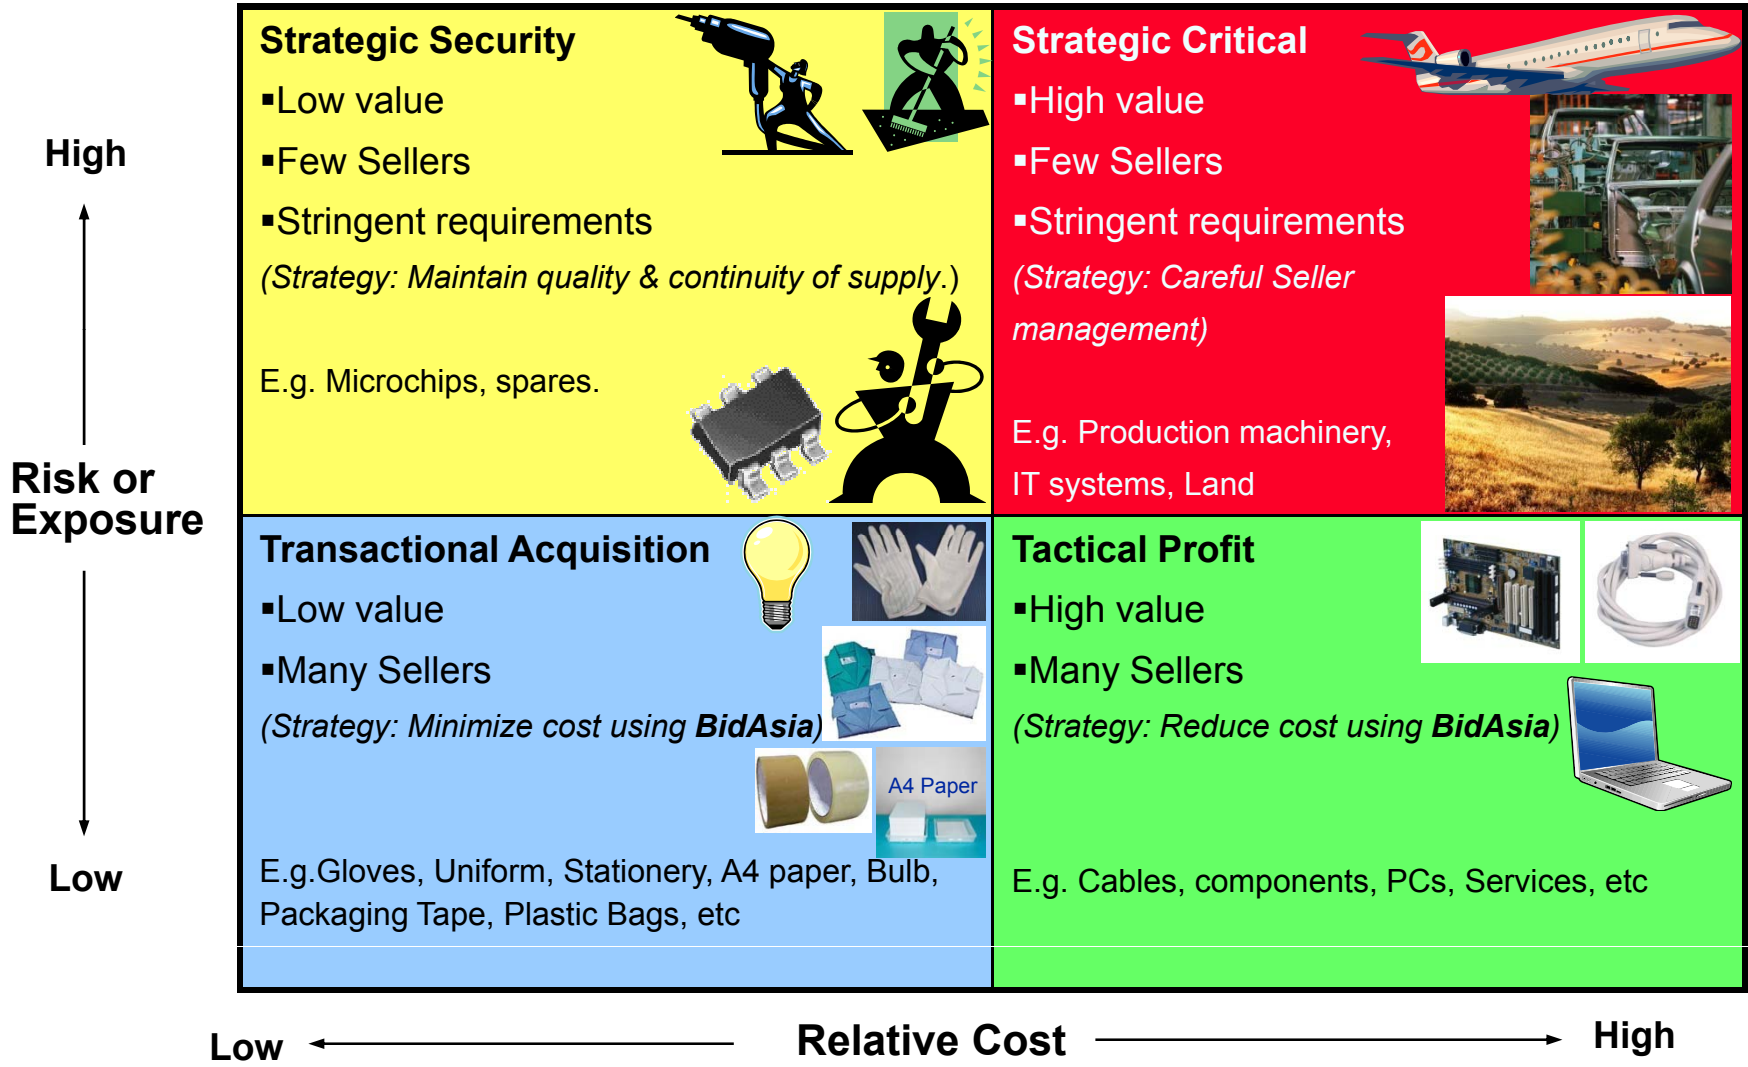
High

Risk or Exposure

Low

Strategic Security

▪Low value

▪Few Sellers

▪Stringent requirements

(Strategy: Maintain quality & continuity of supply.)

E.g. Microchips, spares.

Strategic Critical

▪High value

▪Few Sellers

▪Stringent requirements

(Strategy: Careful Seller management)

E.g. Production machinery, IT systems, Land

Transactional Acquisition

▪Low value

▪Many Sellers

(Strategy: Minimize cost using **BidAsia**)

A4 Paper

E.g.Gloves, Uniform, Stationery, A4 paper, Bulb, Packaging Tape, Plastic Bags, etc

Tactical Profit

▪High value

▪Many Sellers

(Strategy: Reduce cost using **BidAsia**)

E.g. Cables, components, PCs, Services, etc

Low Relative Cost High